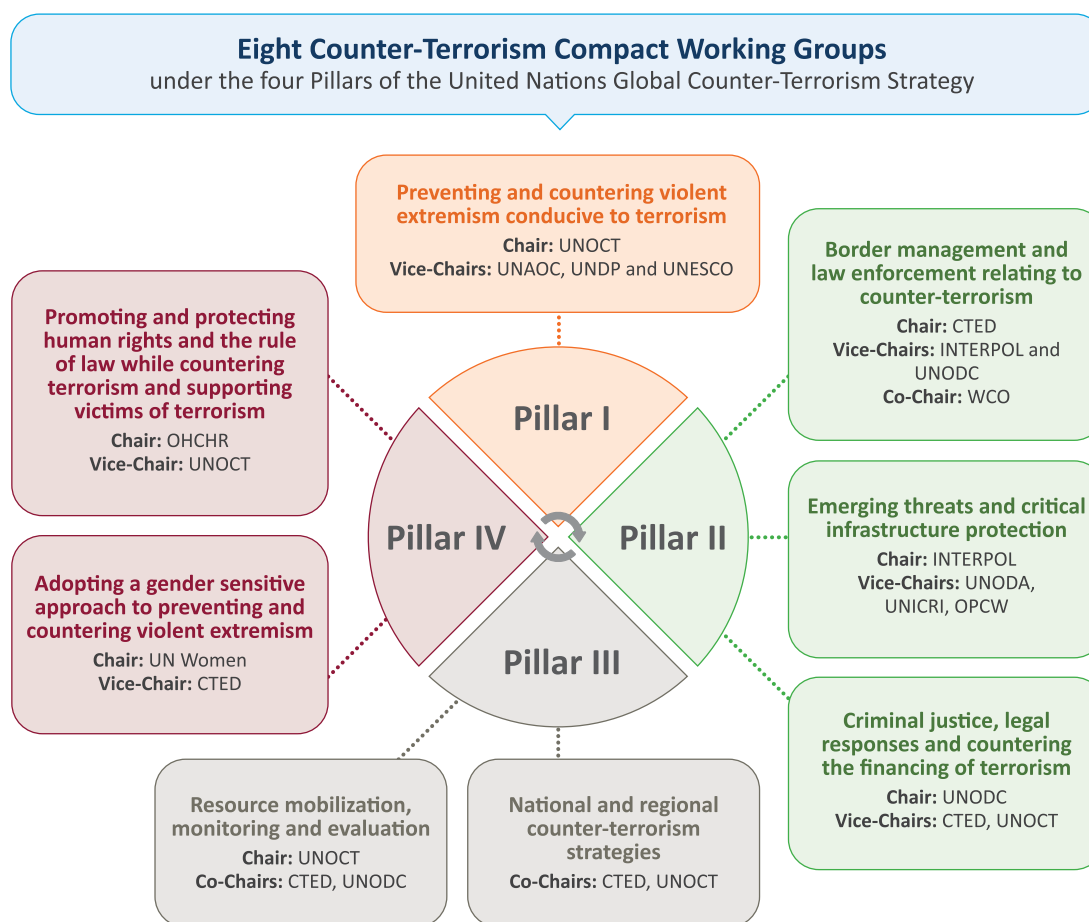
**Eight Counter-Terrorism Compact Working Groups**
under the four Pillars of the United Nations Global Counter-Terrorism Strategy

**Preventing and countering violent extremism conducive to terrorism**
**Chair:** UNOCT
**Vice-Chairs:** UNAOC, UNDP and UNESCO

**Promoting and protecting human rights and the rule of law while countering terrorism and supporting victims of terrorism**
**Chair:** OHCHR
**Vice-Chair:** UNOCT

**Border management and law enforcement relating to counter-terrorism**
**Chair:** CTED
**Vice-Chairs:** INTERPOL and UNODC
**Co-Chair:** WCO

Pillar I

Pillar IV

Pillar II

Pillar III

**Emerging threats and critical infrastructure protection**
**Chair:** INTERPOL
**Vice-Chairs:** UNODA, UNICRI, OPCW

**Adopting a gender sensitive approach to preventing and countering violent extremism**
**Chair:** UN Women
**Vice-Chair:** CTED

**Criminal justice, legal responses and countering the financing of terrorism**
**Chair:** UNODC
**Vice-Chairs:** CTED, UNOCT

**Resource mobilization, monitoring and evaluation**
**Chair:** UNOCT
**Co-Chairs:** CTED, UNODC

**National and regional counter-terrorism strategies**
**Co-Chairs:** CTED, UNOCT